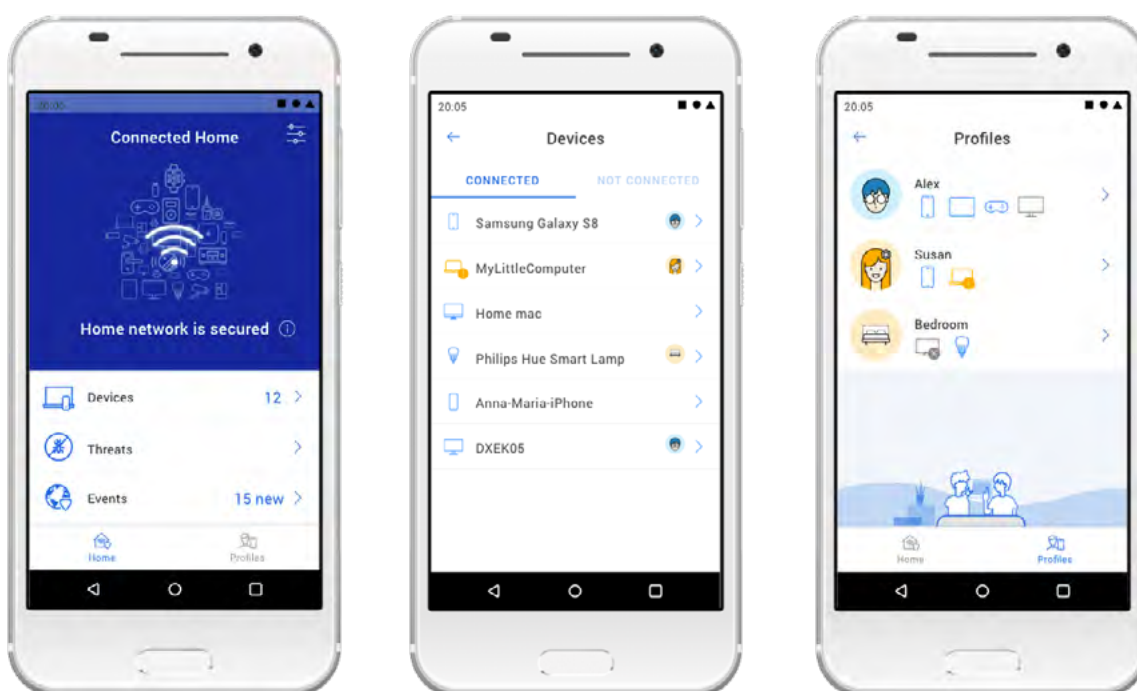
20:05

Connected Home

Home network is secured

Devices 12

Threats

Events 15 new

Home

Profiles

20:05

Devices

CONNECTED

NOT CONNECTED

Samsung Galaxy S8

MyLittleComputer

Home mac

Philips Hue Smart Lamp

Anna-Maria-iPhone

DXEK05

20:05

Profiles

Alex

Susan

Bedroom

Home

Profiles